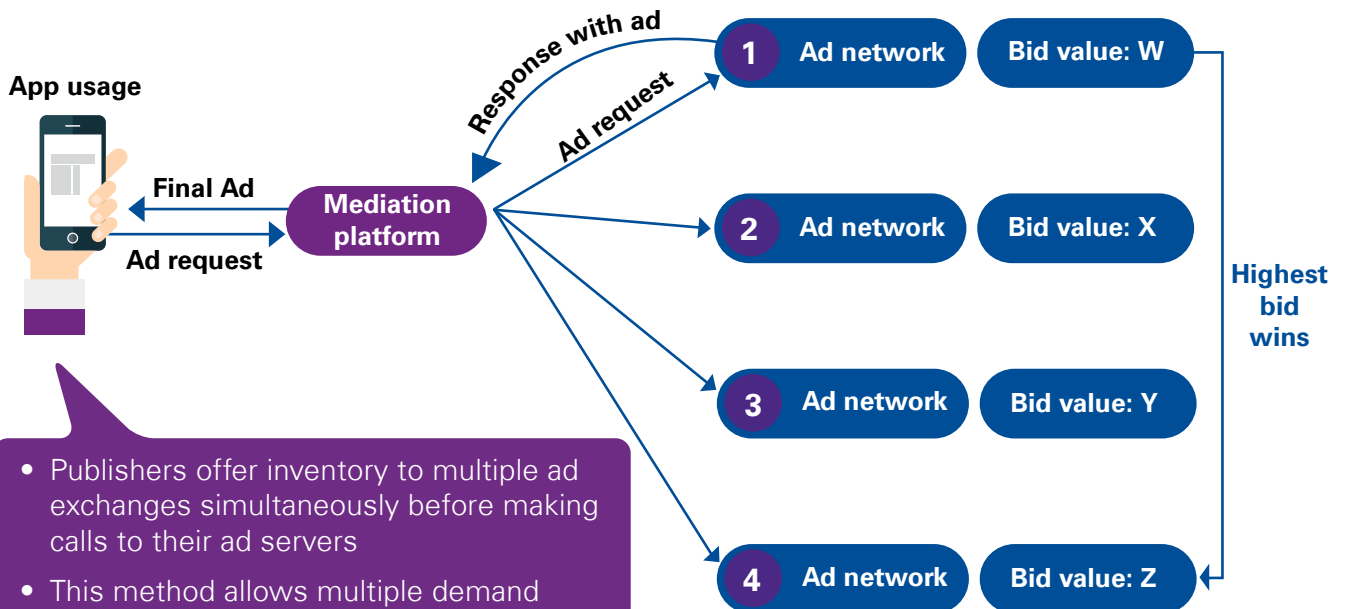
App usage

Final Ad

Ad request

Mediation platform

Response with ad

Ad request

1 Ad network

Bid value: W

2 Ad network

Bid value: X

3 Ad network

Bid value: Y

4 Ad network

Bid value: Z

Highest bid wins

• Publishers offer inventory to multiple ad exchanges simultaneously before making calls to their ad servers

• This method allows multiple demand